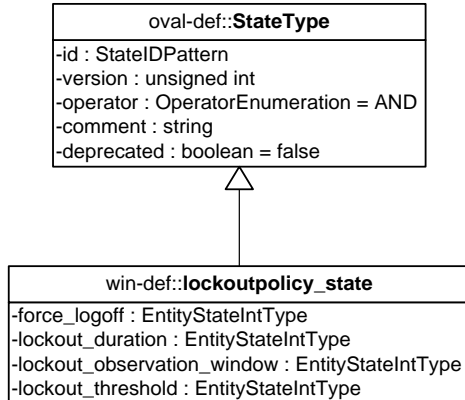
oval-def::StateType

-id : StateIDPattern
-version : unsigned int
-operator : OperatorEnumeration = AND
-comment : string
-deprecated : boolean = false

win-def::lockoutpolicy_state

-force_logoff : EntityStateIntType
-lockout_duration : EntityStateIntType
-lockout_observation_window : EntityStateIntType
-lockout_threshold : EntityStateIntType